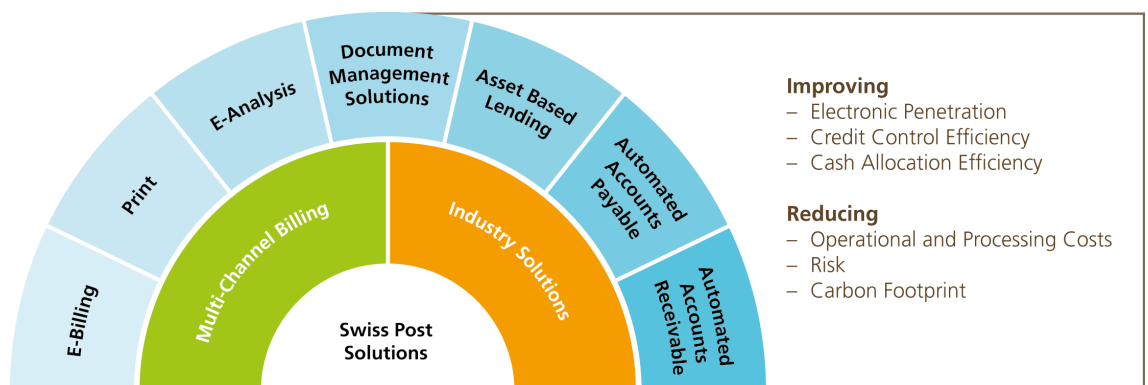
E-Billing

Print

E-Analysis

Document Management Solutions

Asset Based Lending

Automated Accounts Payable

Automated Accounts Receivable

Multi-Channel Billing

Industry Solutions

Swiss Post Solutions

Improving
– Electronic Penetration
– Credit Control Efficiency
– Cash Allocation Efficiency

Reducing
– Operational and Processing Costs
– Risk
– Carbon Footprint